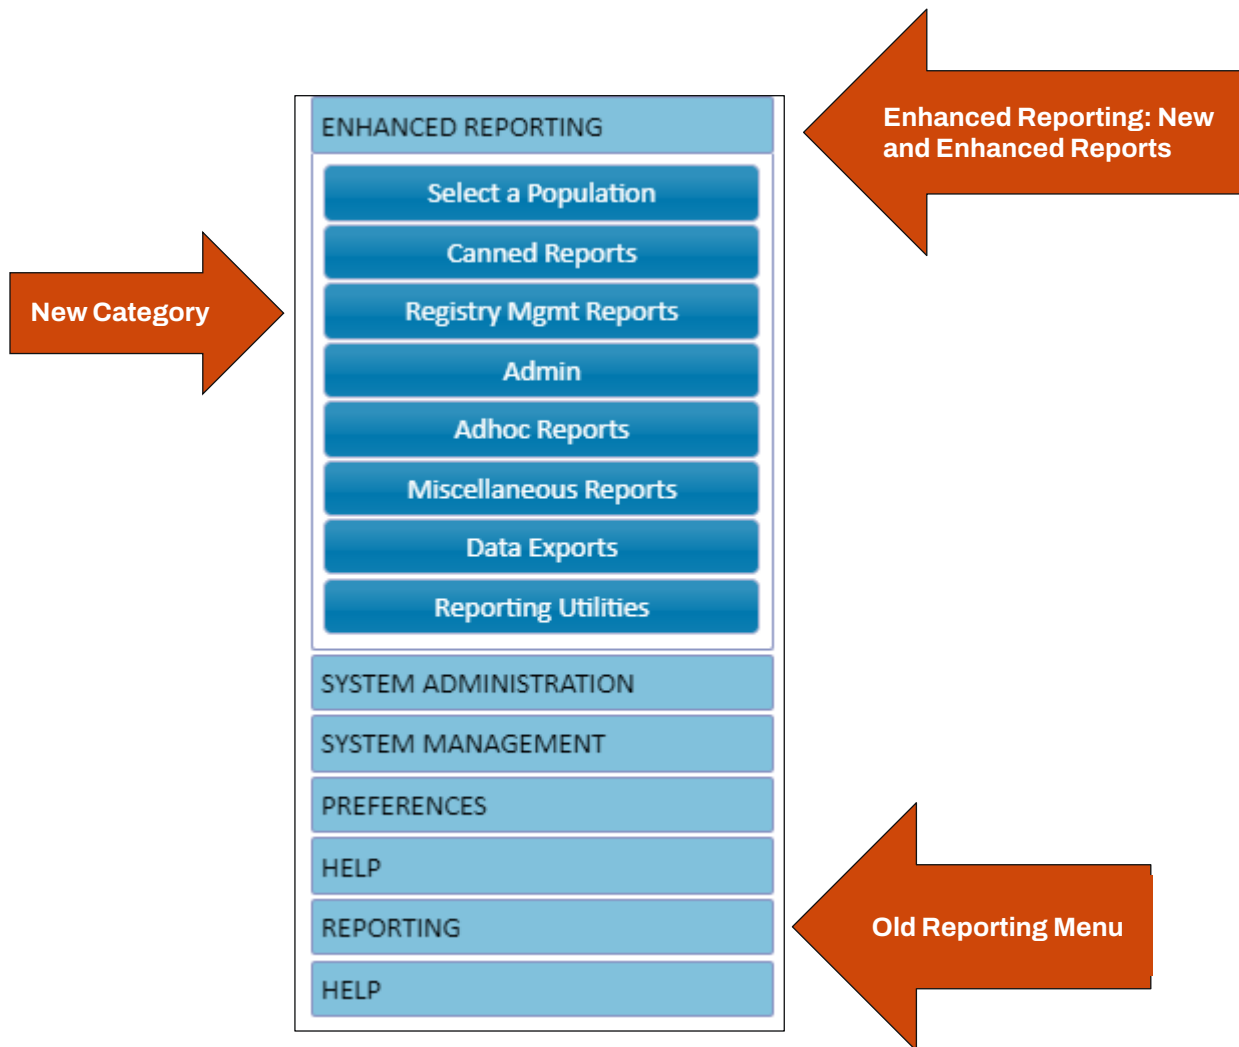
Enhanced Reporting: New and Enhanced Reports

New Category

ENHANCED REPORTING

Select a Population

Canned Reports

Registry Mgmt Reports

Admin

Adhoc Reports

Miscellaneous Reports

Data Exports

Reporting Utilities

SYSTEM ADMINISTRATION

SYSTEM MANAGEMENT

PREFERENCES

HELP

REPORTING

HELP

Old Reporting Menu